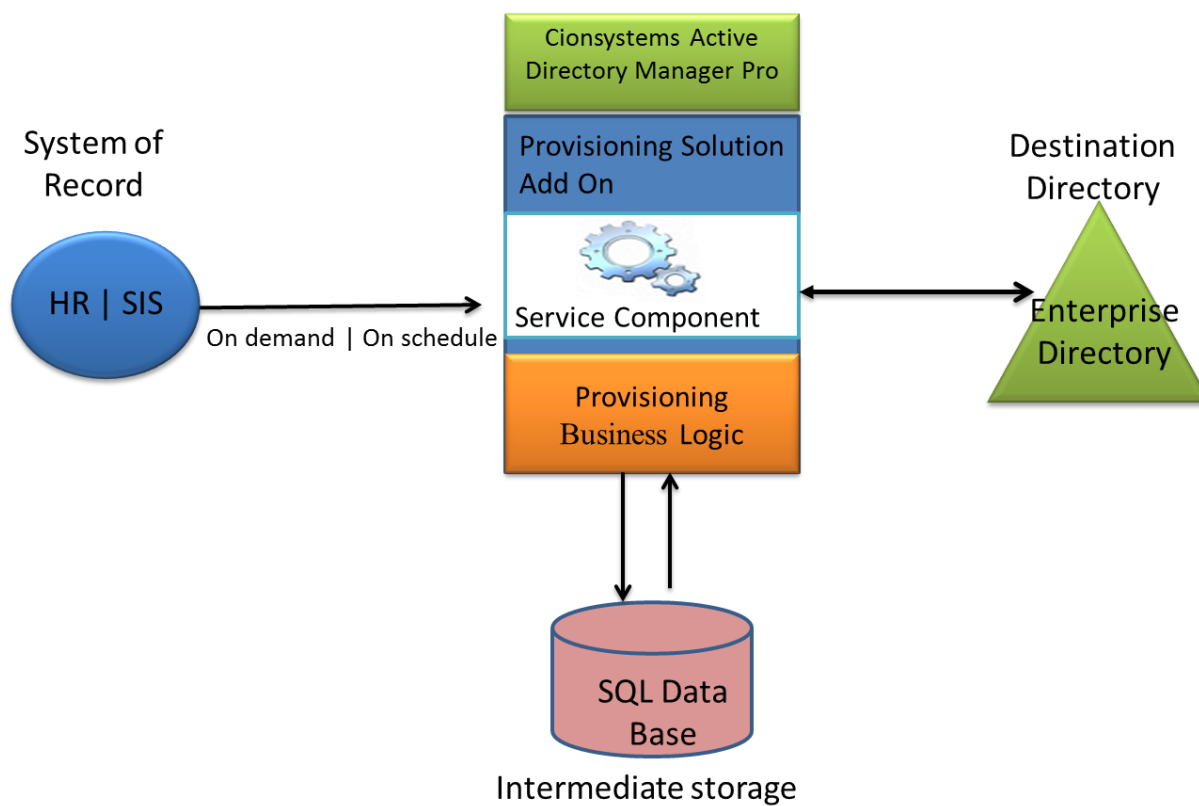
Cionsystems Active Directory Manager Pro

System of Record

HR | SIS

On demand | On schedule

Provisioning Solution Add On

Service Component

Provisioning Business Logic

Destination Directory

Enterprise Directory

SQL Data Base

Intermediate storage